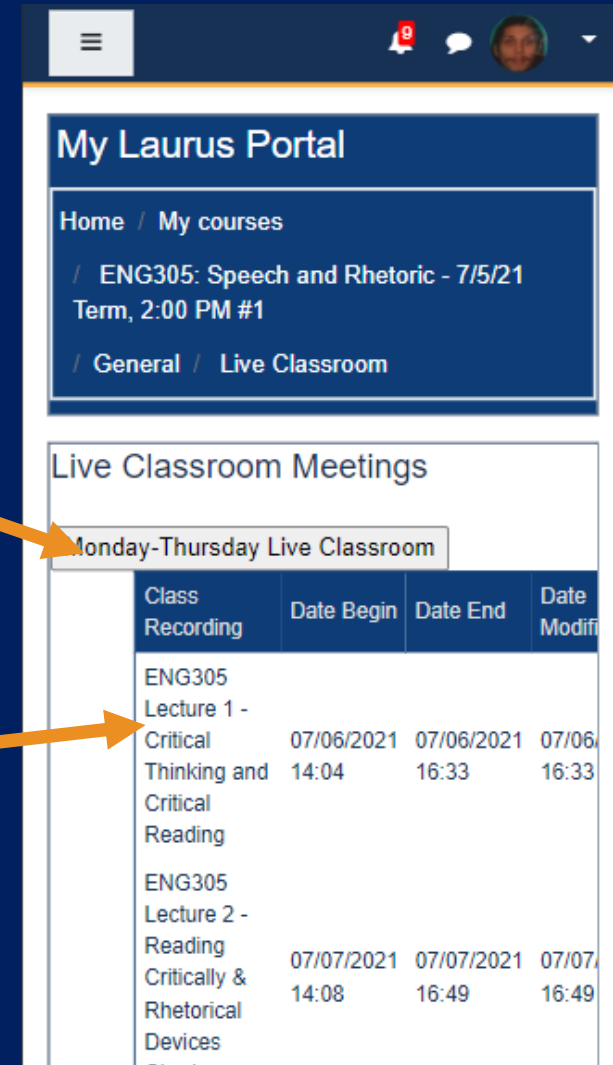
≡

9

My Laurus Portal

Home / My courses / ENG305: Speech and Rhetoric - 7/5/21 Term, 2:00 PM #1 / General / Live Classroom

Live Classroom Meetings

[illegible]onday-Thursday Live Classroom

| Class Recording | Date Begin | Date End | Date Modifi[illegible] |
|---|---|---|---|
| ENG305 Lecture 1 - Critical Thinking and Critical Reading | 07/06/2021 14:04 | 07/06/2021 16:33 | 07/06/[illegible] 16:33 |
| ENG305 Lecture 2 - Reading Critically & Rhetorical Devices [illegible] | 07/07/2021 14:08 | 07/07/2021 16:49 | 07/07/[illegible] 16:49 |